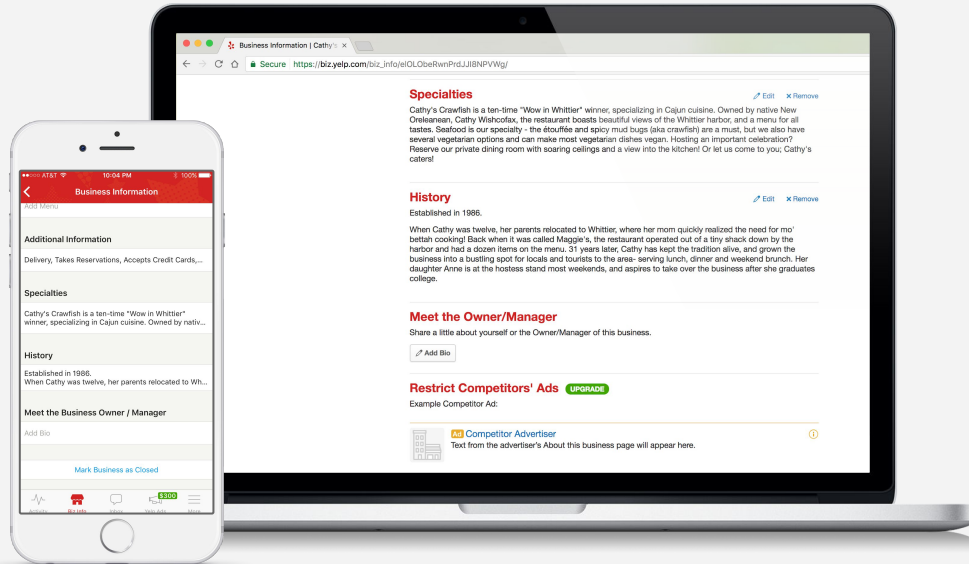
Business Information | Cathy's ×

Secure https://biz.yelp.com/biz_info/elOLObeRwnPrdJJI8NPVWg/

Specialties
Edit × Remove

Cathy's Crawfish is a ten-time "Wow in Whittier" winner, specializing in Cajun cuisine. Owned by native New Oreleanean, Cathy Wishcofax, the restaurant boasts beautiful views of the Whittier harbor, and a menu for all tastes. Seafood is our specialty - the étouffée and spicy mud bugs (aka crawfish) are a must, but we also have several vegetarian options and can make most vegetarian dishes vegan. Hosting an important celebration? Reserve our private dining room with soaring ceilings and a view into the kitchen! Or let us come to you; Cathy's caters!

History
Edit × Remove

Established in 1986.

When Cathy was twelve, her parents relocated to Whittier, where her mom quickly realized the need for mo' bettah cooking! Back when it was called Maggie's, the restaurant operated out of a tiny shack down by the harbor and had a dozen items on the menu. 31 years later, Cathy has kept the tradition alive, and grown the business into a bustling spot for locals and tourists to the area- serving lunch, dinner and weekend brunch. Her daughter Anne is at the hostess stand most weekends, and aspires to take over the business after she graduates college.

Meet the Owner/Manager
Share a little about yourself or the Owner/Manager of this business.
Add Bio

Restrict Competitors' Ads UPGRADE
Example Competitor Ad:

Ad Competitor Advertiser
Text from the advertiser's About this business page will appear here.

AT&T 10:04 PM 100%
Business Information
Add Menu
Additional Information
Delivery, Takes Reservations, Accepts Credit Cards,...
Specialties
Cathy's Crawfish is a ten-time "Wow in Whittier" winner, specializing in Cajun cuisine. Owned by nativ...
History
Established in 1986.
When Cathy was twelve, her parents relocated to Wh...
Meet the Business Owner / Manager
Add Bio
Mark Business as Closed
Activity Biz Info Inbox $300 Yelp Ads More